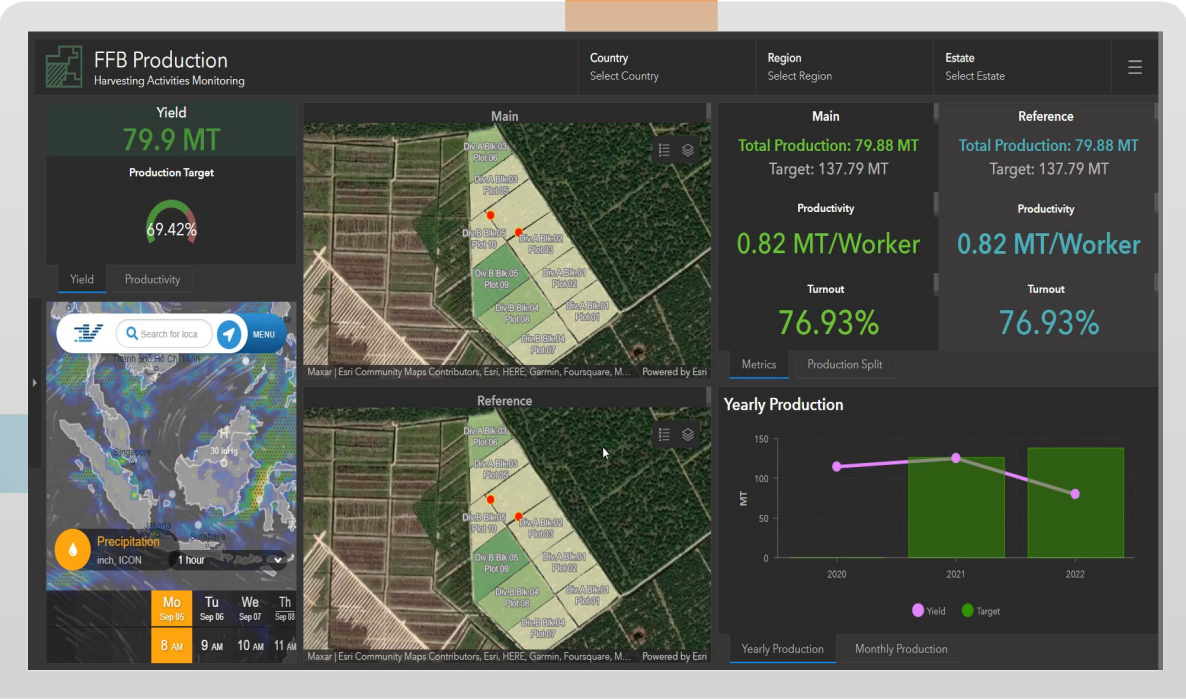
FFB Production
Harvesting Activities Monitoring

Country
Select Country

Region
Select Region

Estate
Select Estate

Yield
79.9 MT
Production Target
69.42%

Yield | Productivity

Search for loca
MENU
Thành phố Hồ Chí Minh
Singapore
30 inHg
Surabaya
Precipitation
inch, ICON
1 hour

| Mo Sep 05 | Tu Sep 06 | We Sep 07 | Th Sep 08 |
|---|---|---|---|
| 8 AM | 9 AM | 10 AM | 11 AM |

Main
Div.A Blk.03 Plot 06
Div.A Blk.03 Plot 05
Div.B Blk.05 Plot 10
Div.A Blk.02 Plot 03
Div.B Blk.05 Plot 09
Div.A Blk.01 Plot 02
Div.B Blk.04 Plot 08
Div.A Blk.01 Plot 01
Div.B Blk.04 Plot 07
Maxar | Esri Community Maps Contributors, Esri, HERE, Garmin, Foursquare, M... Powered by Esri

Reference
Div.A Blk.03 Plot 06
Div.A Blk.03 Plot 05
Div.B Blk.05 Plot 10
Div.A Blk.02 Plot 03
Div.B Blk.05 Plot 09
Div.A Blk.01 Plot 02
Div.B Blk.04 Plot 08
Div.A Blk.01 Plot 01
Div.B Blk.04 Plot 07
Maxar | Esri Community Maps Contributors, Esri, HERE, Garmin, Foursquare, M... Powered by Esri

Main
Total Production: 79.88 MT
Target: 137.79 MT
Productivity
0.82 MT/Worker
Turnout
76.93%

Reference
Total Production: 79.88 MT
Target: 137.79 MT
Productivity
0.82 MT/Worker
Turnout
76.93%

Metrics | Production Split

Yearly Production
150
100
50
0
MT
2020
2021
2022
Yield Target

Yearly Production | Monthly Production